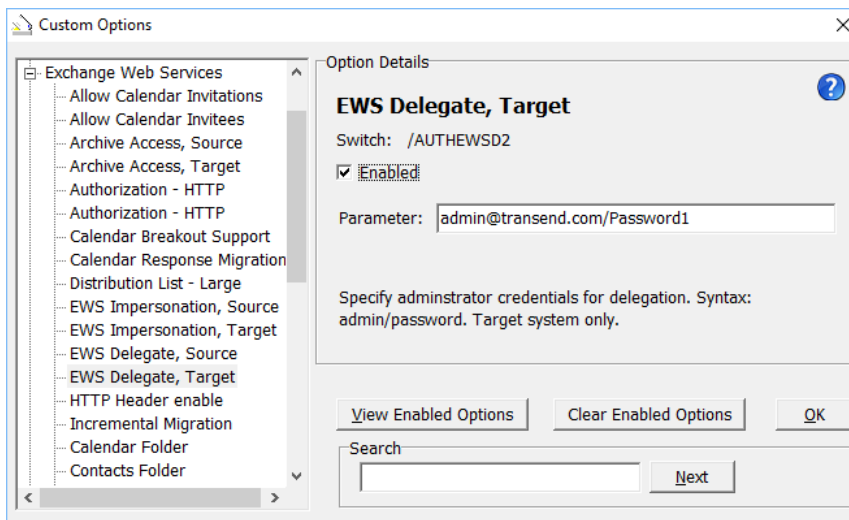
Custom Options

Exchange Web Services
Allow Calendar Invitations
Allow Calendar Invitees
Archive Access, Source
Archive Access, Target
Authorization - HTTP
Authorization - HTTP
Calendar Breakout Support
Calendar Response Migration
Distribution List - Large
EWS Impersonation, Source
EWS Impersonation, Target
EWS Delegate, Source
EWS Delegate, Target
HTTP Header enable
Incremental Migration
Calendar Folder
Contacts Folder

Option Details

EWS Delegate, Target

Switch: /AUTHEWSD2

Enabled

Parameter: admin@transend.com/Password1

Specify adminstrator credentials for delegation. Syntax: admin/password. Target system only.

View Enabled Options
Clear Enabled Options
OK

Search

Next